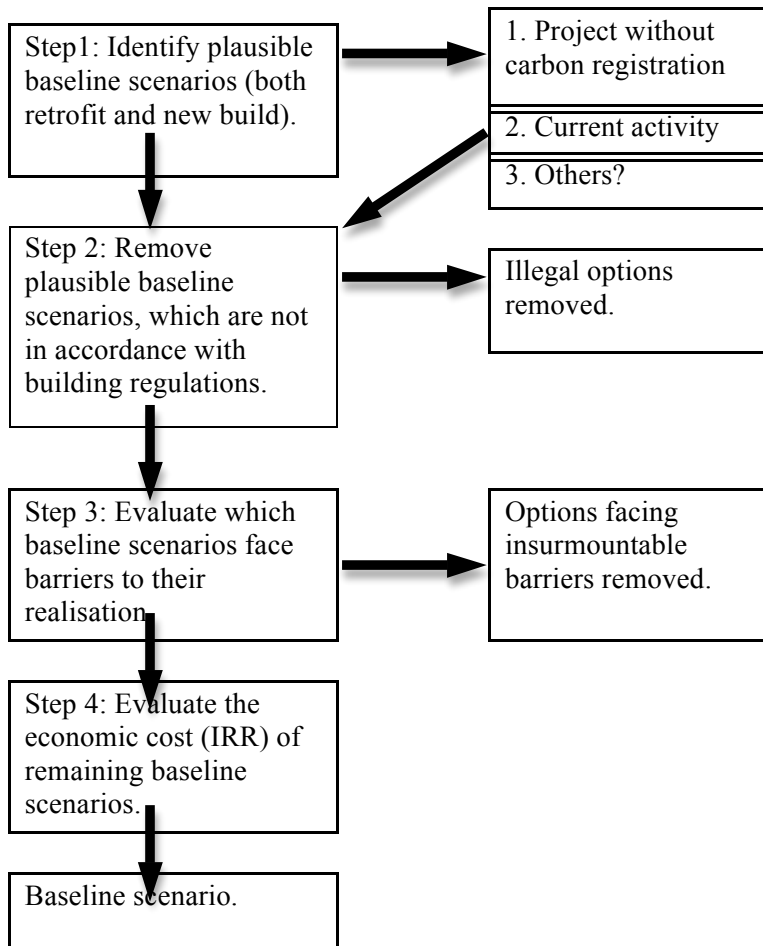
Step1: Identify plausible baseline scenarios (both retrofit and new build).

1. Project without carbon registration

2. Current activity

3. Others?

Step 2: Remove plausible baseline scenarios, which are not in accordance with building regulations.

Illegal options removed.

Step 3: Evaluate which baseline scenarios face barriers to their realisation.

Options facing insurmountable barriers removed.

Step 4: Evaluate the economic cost (IRR) of remaining baseline scenarios.

Baseline scenario.